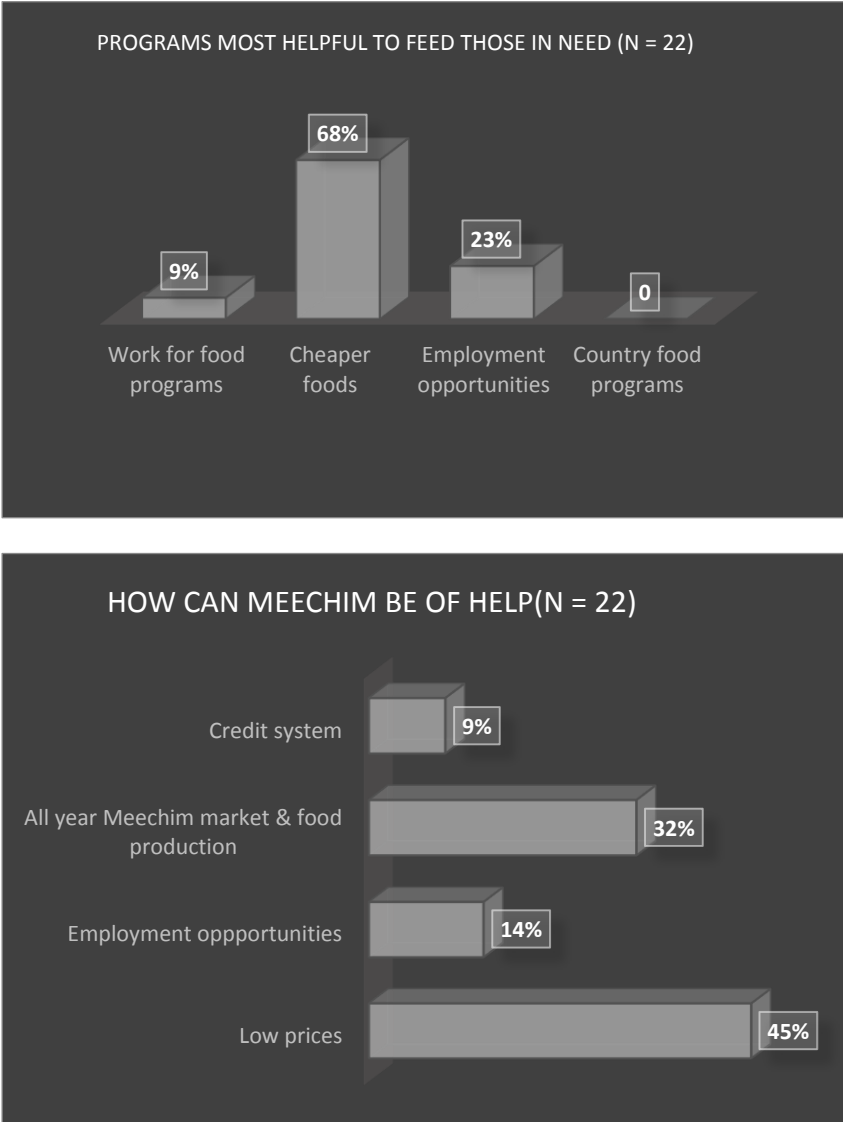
PROGRAMS MOST HELPFUL TO FEED THOSE IN NEED (N = 22)

9%

68%

23%

0

Work for food programs

Cheaper foods

Employment opportunities

Country food programs

HOW CAN MEECHIM BE OF HELP(N = 22)

Credit system

9%

All year Meechim market & food production

32%

Employment oppportunities

14%

Low prices

45%